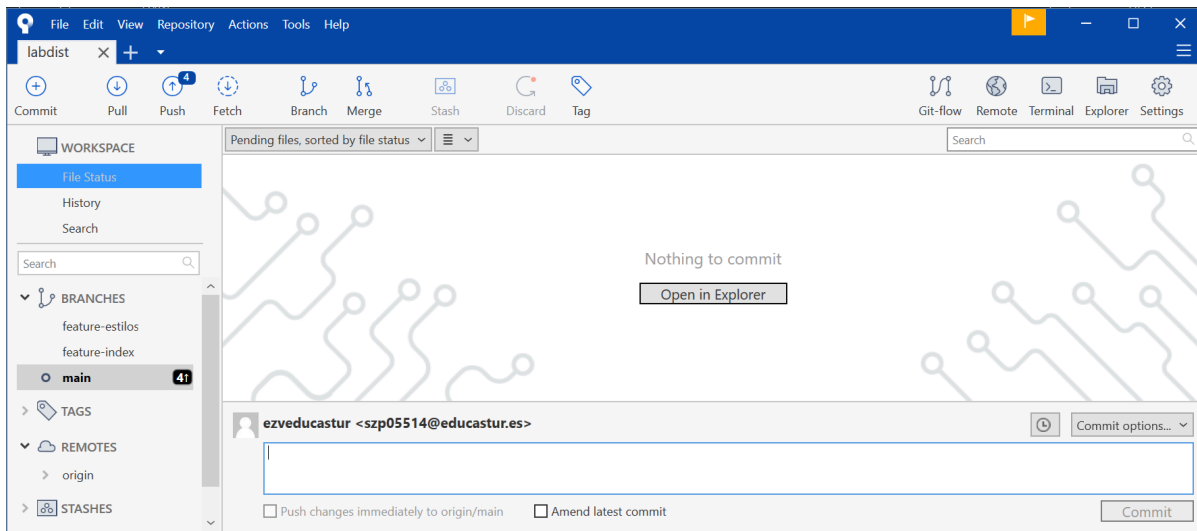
File Edit View Repository Actions Tools Help

labdist

Commit Pull 4 Push Fetch Branch Merge Stash Discard Tag Git-flow Remote Terminal Explorer Settings

WORKSPACE
File Status
History
Search

Search

BRANCHES
feature-estilos
feature-index
main 4↑

TAGS

REMOTES
origin

STASHES

Pending files, sorted by file status

Search

Nothing to commit
Open in Explorer

ezveducastur <szp05514@educastur.es>

Commit options...

Push changes immediately to origin/main
Amend latest commit
Commit